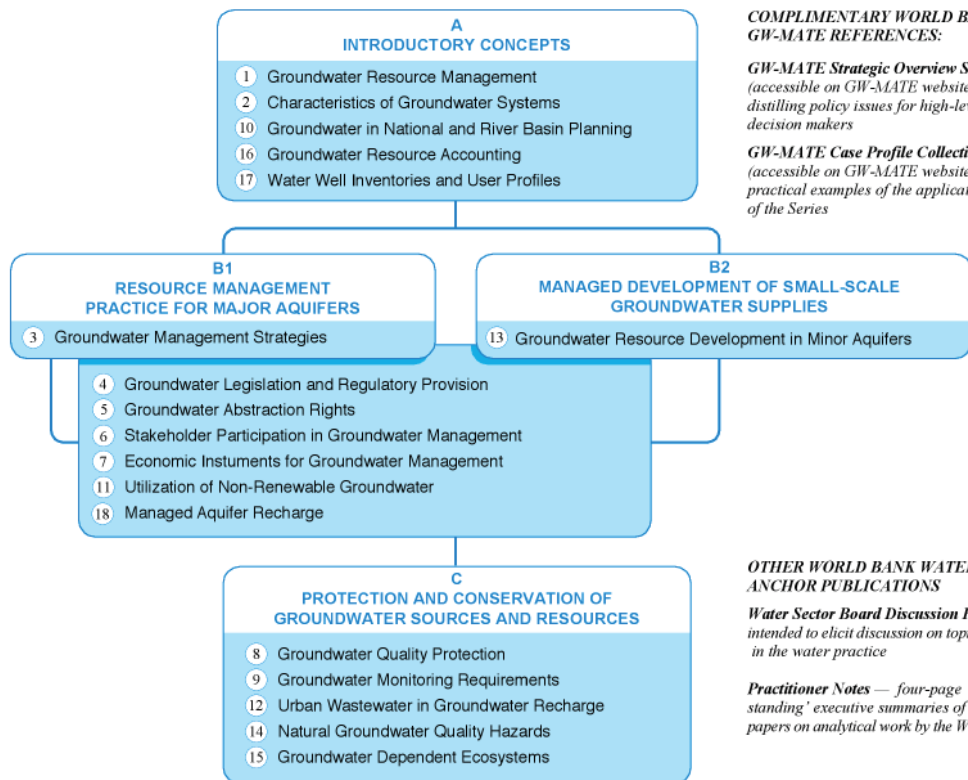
A
INTRODUCTORY CONCEPTS

1 Groundwater Resource Management
2 Characteristics of Groundwater Systems
10 Groundwater in National and River Basin Planning
16 Groundwater Resource Accounting
17 Water Well Inventories and User Profiles

COMPLIMENTARY WORLD B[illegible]
GW-MATE REFERENCES:

GW-MATE Strategic Overview S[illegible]
(accessible on GW-MATE website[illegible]
distilling policy issues for high-lev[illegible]
decision makers

GW-MATE Case Profile Collecti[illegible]
(accessible on GW-MATE website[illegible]
practical examples of the applicat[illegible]
of the Series

B1
RESOURCE MANAGEMENT
PRACTICE FOR MAJOR AQUIFERS

3 Groundwater Management Strategies

B2
MANAGED DEVELOPMENT OF SMALL-SCALE
GROUNDWATER SUPPLIES

13 Groundwater Resource Development in Minor Aquifers

4 Groundwater Legislation and Regulatory Provision
5 Groundwater Abstraction Rights
6 Stakeholder Participation in Groundwater Management
7 Economic Instuments for Groundwater Management
11 Utilization of Non-Renewable Groundwater
18 Managed Aquifer Recharge

C
PROTECTION AND CONSERVATION OF
GROUNDWATER SOURCES AND RESOURCES

8 Groundwater Quality Protection
9 Groundwater Monitoring Requirements
12 Urban Wastewater in Groundwater Recharge
14 Natural Groundwater Quality Hazards
15 Groundwater Dependent Ecosystems

OTHER WORLD BANK WATE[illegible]
ANCHOR PUBLICATIONS

Water Sector Board Discussion P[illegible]
intended to elicit discussion on top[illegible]
in the water practice

Practitioner Notes — four-page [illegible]
standing' executive summaries of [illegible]
papers on analytical work by the W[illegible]